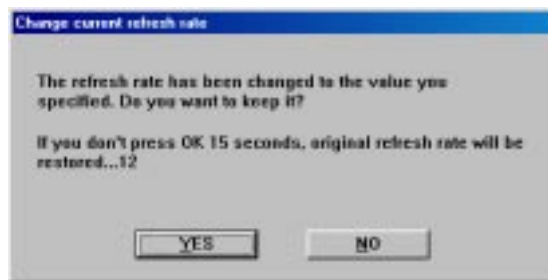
Change current refresh rate

The refresh rate has been changed to the value you specified. Do you want to keep it?

If you don't press OK 15 seconds, original refresh rate will be restored...12

YES

NO